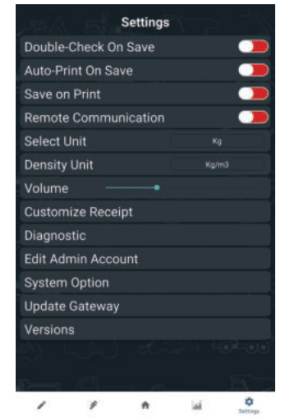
Settings

Double-Check On Save

Auto-Print On Save

Save on Print

Remote Communication

Select Unit Kg

Density Unit Kg/m3

Volume

Customize Receipt

Diagnostic

Edit Admin Account

System Option

Update Gateway

Versions

Settings